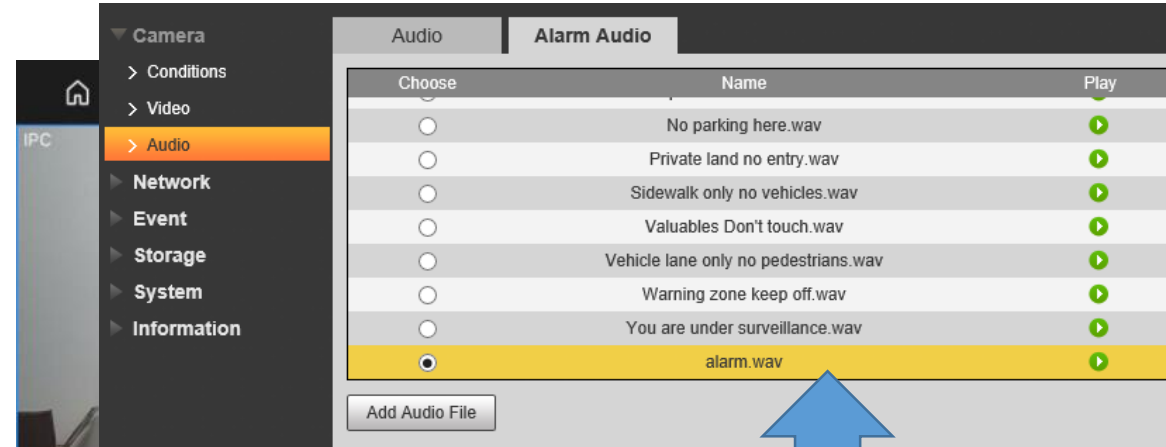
IPC

Camera
> Conditions
> Video
> Audio
Network
Event
Storage
System
Information

Audio | Alarm Audio

| Choose | Name | Play |
|---|---|---|
| | No parking here.wav | |
| | Private land no entry.wav | |
| | Sidewalk only no vehicles.wav | |
| | Valuables Don't touch.wav | |
| | Vehicle lane only no pedestrians.wav | |
| | Warning zone keep off.wav | |
| | You are under surveillance.wav | |
| | alarm.wav | |

Add Audio File